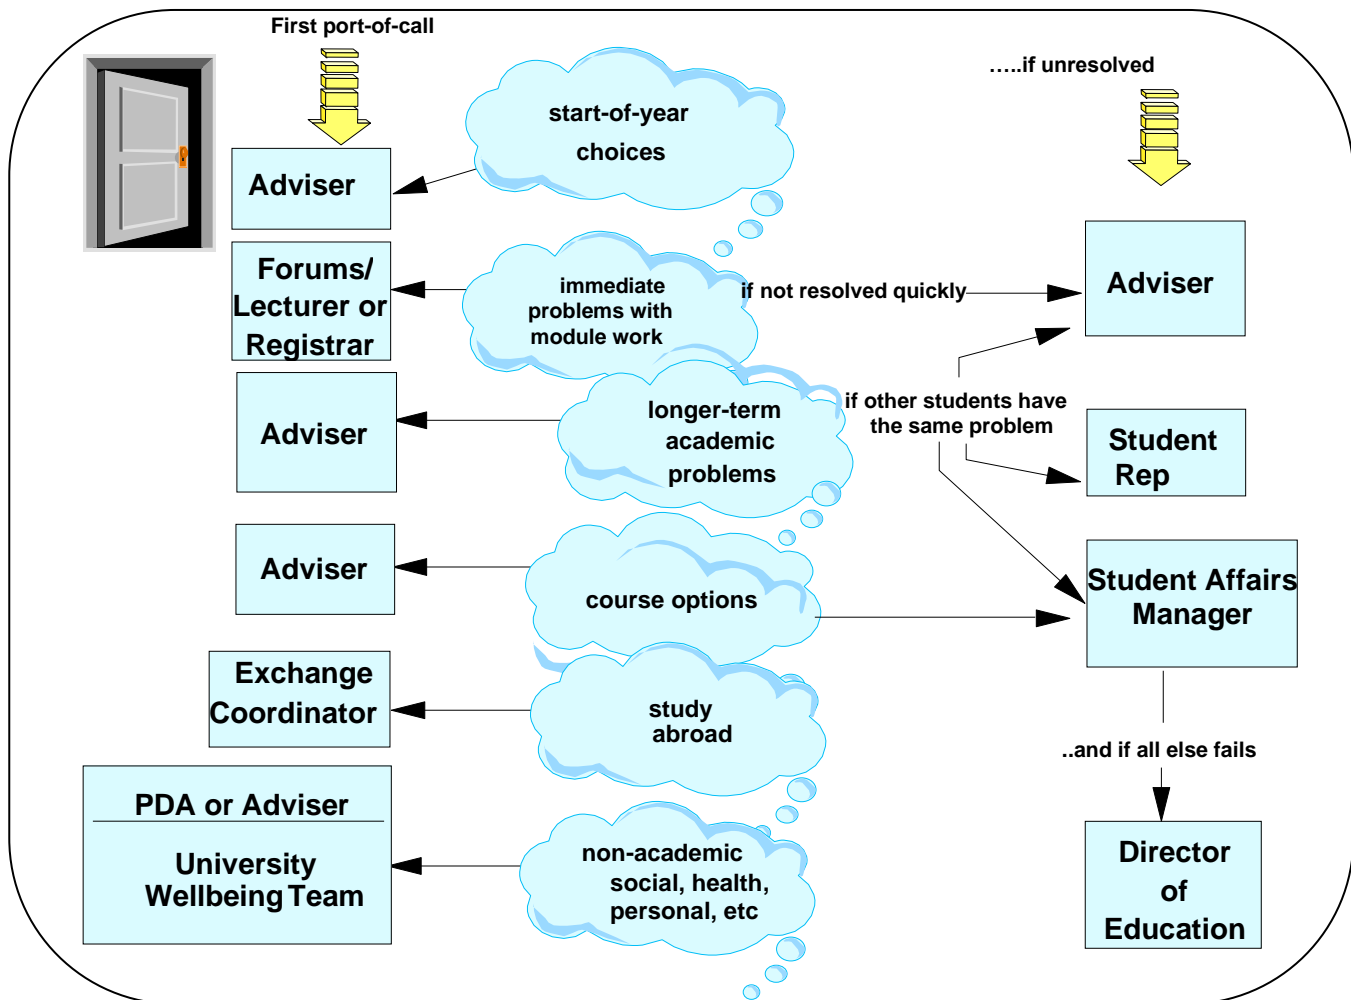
First port-of-call

Adviser

start-of-year choices

Forums/ Lecturer or Registrar

immediate problems with module work

Adviser

longer-term academic problems

Adviser

course options

Exchange Coordinator

study abroad

PDA or Adviser

University Wellbeing Team

non-academic social, health, personal, etc

…..if unresolved

if not resolved quickly

Adviser

if other students have the same problem

Student Rep

Student Affairs Manager

..and if all else fails

Director of Education